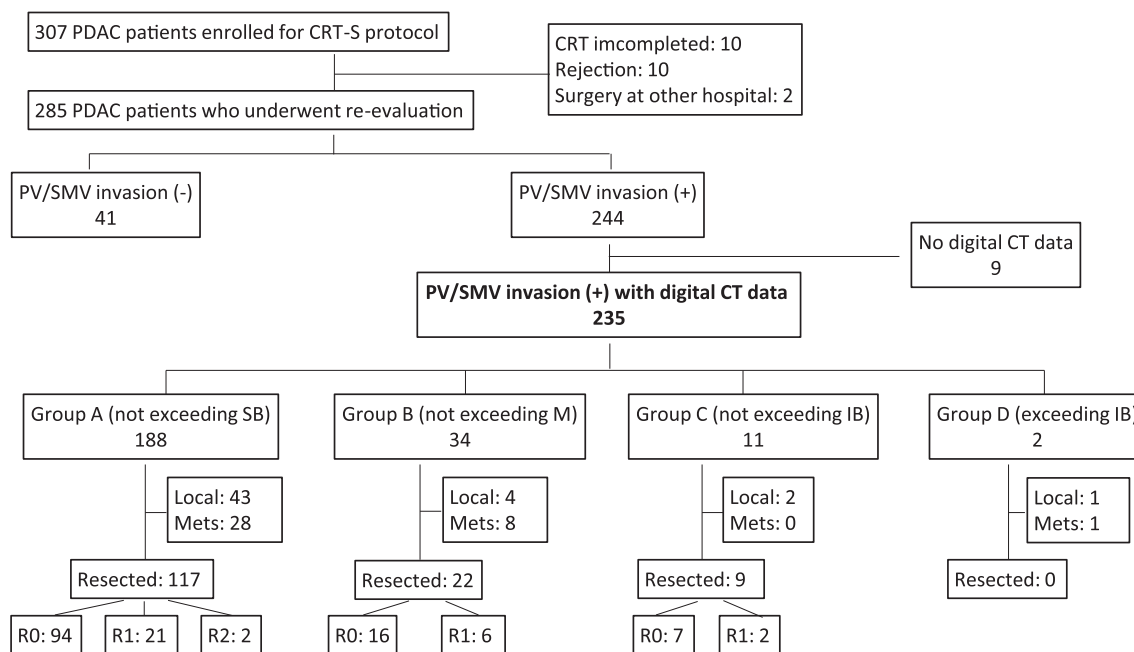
307 PDAC patients enrolled for CRT-S protocol

CRT imcompleted: 10
Rejection: 10
Surgery at other hospital: 2

285 PDAC patients who underwent re-evaluation

PV/SMV invasion (-)
41

PV/SMV invasion (+)
244

No digital CT data
9

PV/SMV invasion (+) with digital CT data
235

Group A (not exceeding SB)
188

Group B (not exceeding M)
34

Group C (not exceeding IB)
11

Group D (exceeding IB
2

Local: 43
Mets: 28

Local: 4
Mets: 8

Local: 2
Mets: 0

Local: 1
Mets: 1

Resected: 117

Resected: 22

Resected: 9

Resected: 0

R0: 94

R1: 21

R2: 2

R0: 16

R1: 6

R0: 7

R1: 2